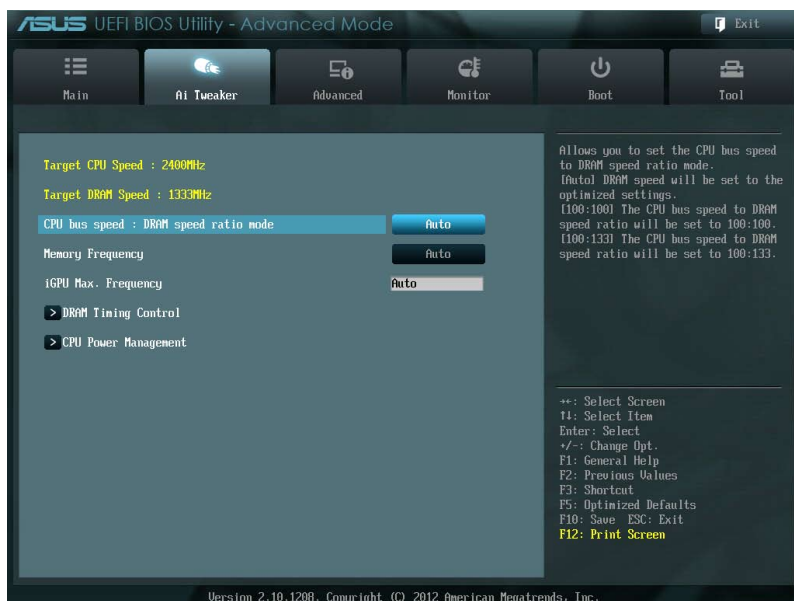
ASUS UEFI BIOS Utility - Advanced Mode

Exit

Main

Ai Tweaker

Advanced

Monitor

Boot

Tool

Target CPU Speed : 2400MHz

Target DRAM Speed : 1333MHz

CPU bus speed : DRAM speed ratio mode | Auto

Memory Frequency | Auto

iGPU Max. Frequency | Auto

> DRAM Timing Control

> CPU Power Management

Allows you to set the CPU bus speed to DRAM speed ratio mode.
[Auto] DRAM speed will be set to the optimized settings.
[100:100] The CPU bus speed to DRAM speed ratio will be set to 100:100.
[100:133] The CPU bus speed to DRAM speed ratio will be set to 100:133.

↔: Select Screen
↑↓: Select Item
Enter: Select
+/-: Change Opt.
F1: General Help
F2: Previous Values
F3: Shortcut
F5: Optimized Defaults
F10: Save ESC: Exit
F12: Print Screen

Version 2.10.1208. Copyright (C) 2012 American Megatrends, Inc.